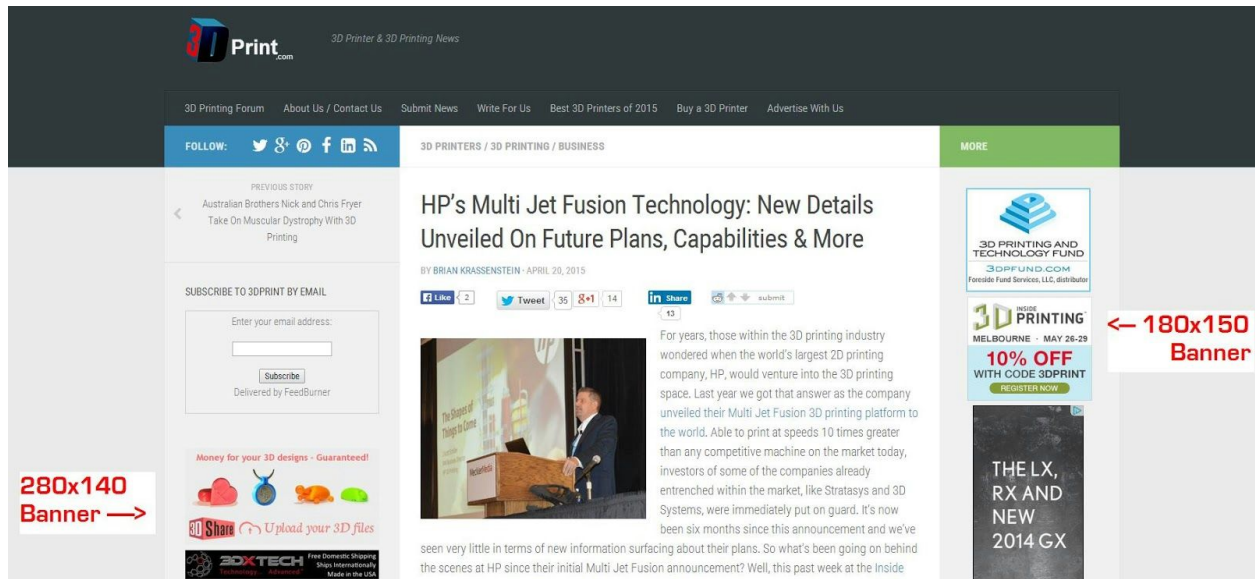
3D Print.com

3D Printer & 3D Printing News

3D Printing Forum About Us / Contact Us Submit News Write For Us Best 3D Printers of 2015 Buy a 3D Printer Advertise With Us

FOLLOW:

3D PRINTERS / 3D PRINTING / BUSINESS

MORE

PREVIOUS STORY
Australian Brothers Nick and Chris Fryer Take On Muscular Dystrophy With 3D Printing

SUBSCRIBE TO 3DPRINT BY EMAIL

Enter your email address:

Subscribe
Delivered by FeedBurner

Money for your 3D designs - Guaranteed!

3D Share Upload your 3D files

3DXTECH Technologies Advanced Free Domestic Shipping Ships Internationally Made in the USA

280x140 Banner —>

HP's Multi Jet Fusion Technology: New Details Unveiled On Future Plans, Capabilities & More

BY BRIAN KRASSENSTEIN · APRIL 20, 2015

Like 2 Tweet 35 8+1 14 Share 13 submit

For years, those within the 3D printing industry wondered when the world's largest 2D printing company, HP, would venture into the 3D printing space. Last year we got that answer as the company unveiled their Multi Jet Fusion 3D printing platform to the world. Able to print at speeds 10 times greater than any competitive machine on the market today, investors of some of the companies already entrenched within the market, like Stratasys and 3D Systems, were immediately put on guard. It's now been six months since this announcement and we've seen very little in terms of new information surfacing about their plans. So what's been going on behind the scenes at HP since their initial Multi Jet Fusion announcement? Well, this past week at the Inside

The Shapes of Things to Come

3D PRINTING AND TECHNOLOGY FUND
3DPFUND.COM
Foreside Fund Services, LLC, distributor

3D INSIDE PRINTING
MELBOURNE · MAY 26-29
10% OFF
WITH CODE 3DPRINT
REGISTER NOW

<— 180x150 Banner

THE LX, RX AND NEW 2014 GX